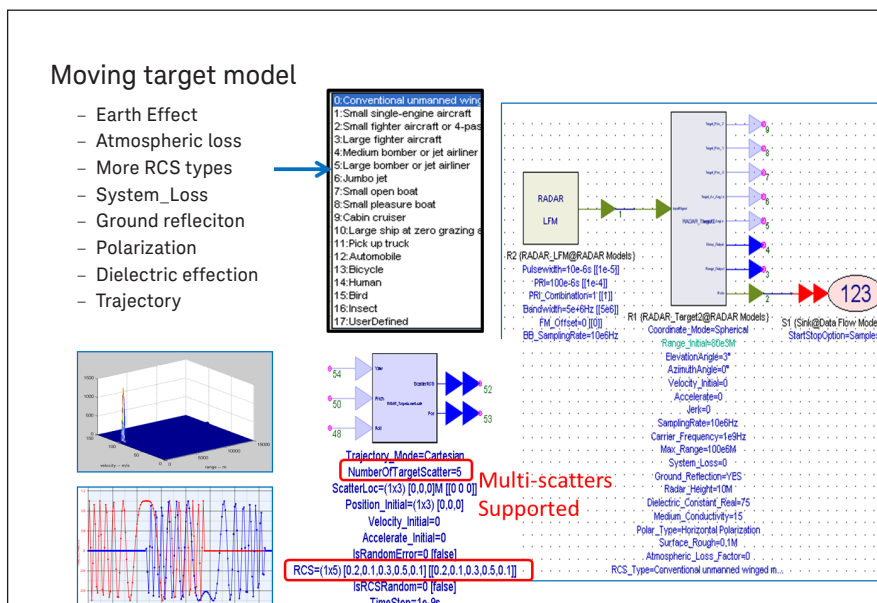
Moving target model

- Earth Effect
- Atmospheric loss
- More RCS types
- System_Loss
- Ground reflectiton
- Polarization
- Dielectric effection
- Trajectory

0:Conventional unmanned wing
1:Small single-engine aircraft
2:Small fighter aircraft or 4-pas
3:Large fighter aircraft
4:Medium bomber or jet airliner
5:Large bomber or jet airliner
6:Jumbo jet
7:Small open boat
8:Small pleasure boat
9:Cabin cruiser
10:Large ship at zero grazing a
11:Pick up truck
12:Automobile
13:Bicycle
14:Human
15:Bird
16:Insect
17:UserDefined

RADAR
LFM
R2 (RADAR_LFM@RADAR Models)
Pulsewidth=10e-6s [[1e-5]]
PRI=100e-6s [[1e-4]]
PRI_Combination=1 [[1]]
Bandwidth=5e+6Hz [[5e6]]
FM_Offset=0 [[0]]
BB_SamplingRate=10e6Hz

RADAR_Target2
R1 (RADAR_Target2@RADAR Models)
Coordinate_Mode=Spherical
Range_Initial=60e3M
ElevationAngle=3°
AzimuthAngle=0°
Velocity_Initial=0
Accelerate=0
Jerk=0
SamplingRate=10e6Hz
Carrier_Frequency=1e9Hz
Max_Range=100e6M
System_Loss=0
Ground_Reflection=YES
Radar_Height=10M
Dielectric_Constant_Real=75
Medium_Conductivity=15
Polar_Type=Horizontal Polarization
Surface_Rough=0.1M
Atmospheric_Loss_Factor=0
RCS_Type=Conventional unmanned winged m...

123
S1 (Sink@Data Flow Mode
StartStopOption=Samples

54
50
48
52
53

Trajectory_Mode=Cartesian
NumberOfTargetScatter=5
ScatterLoc=(1x3) [0,0,0]M [[0 0 0]]
Position_Initial=(1x3) [0,0,0]
Velocity_Initial=0
Accelerate_Initial=0
IsRandomError=0 [false]
RCS=(1x5) [0.2,0.1,0.3,0.5,0.1] [[0.2,0.1,0.3,0.5,0.1]]
IsRCSRandom=0 [false]
TimeStep=1e-9s

Multi-scatters Supported

velocity -- m/s
range -- m